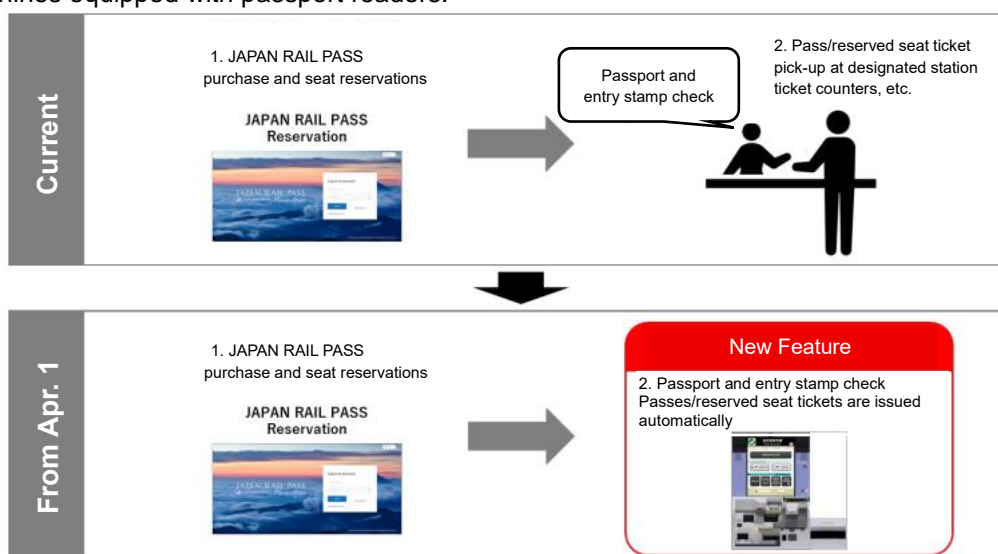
machines equipped with passport readers.

Current

1. JAPAN RAIL PASS purchase and seat reservations

JAPAN RAIL PASS Reservation

Passport and entry stamp check

2. Pass/reserved seat ticket pick-up at designated station ticket counters, etc.

From Apr. 1

1. JAPAN RAIL PASS purchase and seat reservations

JAPAN RAIL PASS Reservation

New Feature

2. Passport and entry stamp check
Passes/reserved seat tickets are issued automatically